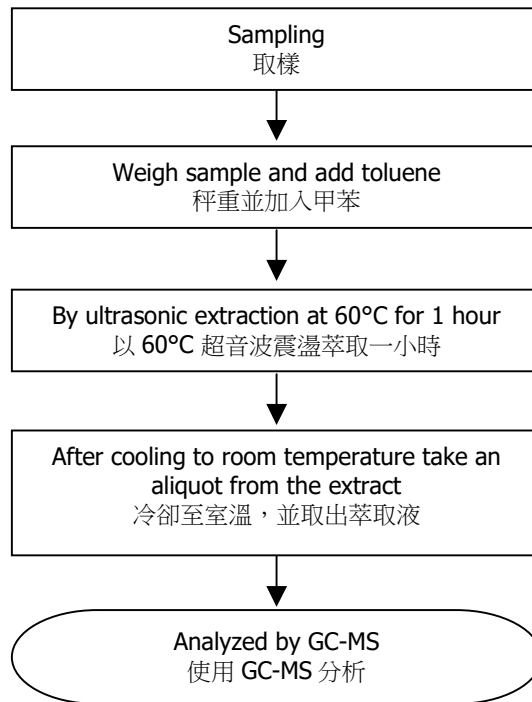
Sampling
取樣

Weigh sample and add toluene
秤重並加入甲苯

By ultrasonic extraction at 60°C for 1 hour
以 60°C 超音波震盪萃取一小時

After cooling to room temperature take an aliquot from the extract
冷卻至室溫，並取出萃取液

Analyzed by GC-MS
使用 GC-MS 分析